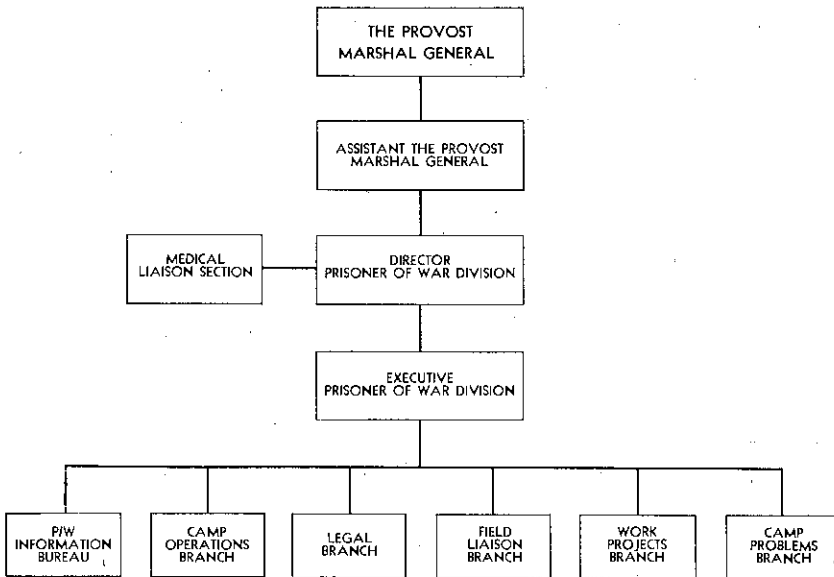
THE PROVOST MARSHAL GENERAL

ASSISTANT THE PROVOST MARSHAL GENERAL

MEDICAL LIAISON SECTION

DIRECTOR PRISONER OF WAR DIVISION

EXECUTIVE PRISONER OF WAR DIVISION

P/W INFORMATION BUREAU

CAMP OPERATIONS BRANCH

LEGAL BRANCH

FIELD LIAISON BRANCH

WORK PROJECTS BRANCH

CAMP PROBLEMS BRANCH